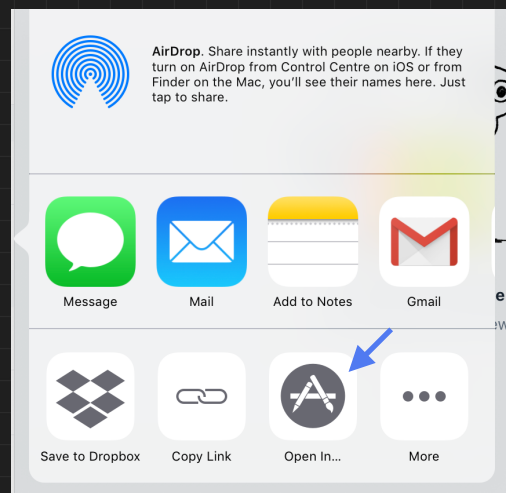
AirDrop. Share instantly with people nearby. If they turn on AirDrop from Control Centre on iOS or from Finder on the Mac, you'll see their names here. Just tap to share.

Message

Mail

Add to Notes

Gmail

Save to Dropbox

Copy Link

Open In...

More